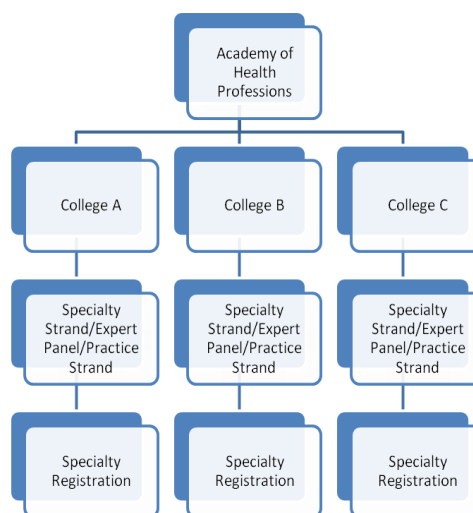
Academy of Health Professions

College A

College B

College C

Specialty Strand/Expert Panel/Practice Strand

Specialty Strand/Expert Panel/Practice Strand

Specialty Strand/Expert Panel/Practice Strand

Specialty Registration

Specialty Registration

Specialty Registration